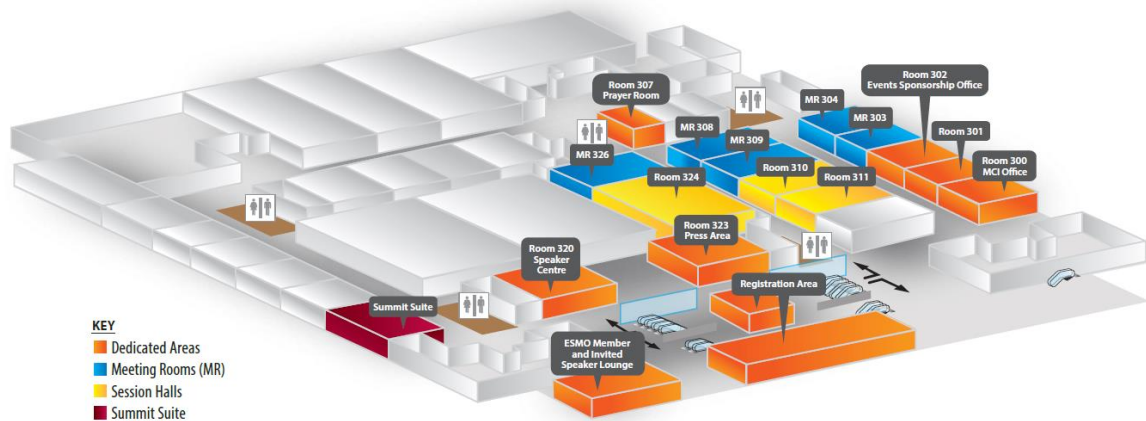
Room 307
Prayer Room

MR 304

Room 302
Events Sponsorship Office

MR 308

MR 303

MR 309

Room 301

MR 326

Room 310

Room 300
MCI Office

Room 324

Room 311

Room 323
Press Area

Room 320
Speaker
Centre

Registration Area

Summit Suite

ESMO Member
and Invited
Speaker Lounge

KEY
Dedicated Areas
Meeting Rooms (MR)
Session Halls
Summit Suite